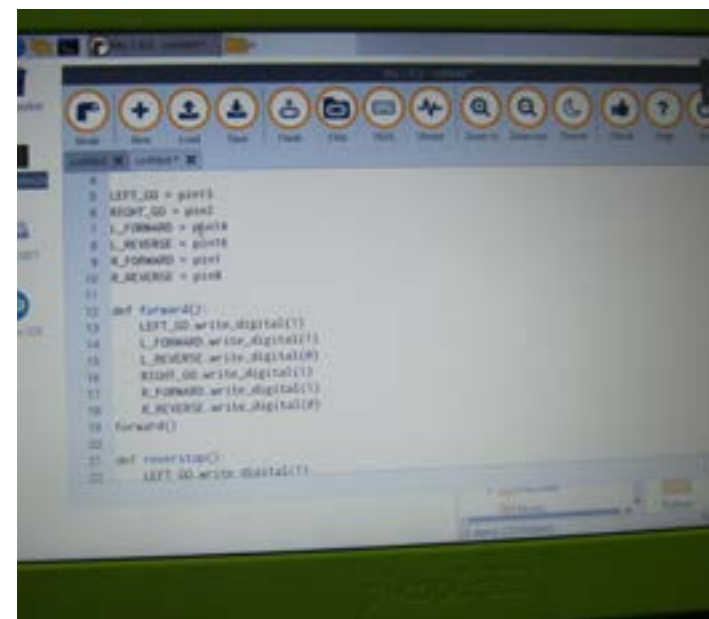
Mode New Load Save Flash Files REPL Plotter Zoom-in Zoom-out Theme Check Help

untitled * ✖ untitled * ✖

4
5 LEFT_GO = pin1
6 RIGHT_GO = pin2
7 L_FORWARD = pin16
8 L_REVERSE = pin16
9 R_FORWARD = pin1
10 R_REVERSE = pin8
11
12 def forward():
13 LEFT_GO.write_digital(1)
14 L_FORWARD.write_digital(1)
15 L_REVERSE.write_digital(0)
16 RIGHT_GO.write_digital(1)
17 R_FORWARD.write_digital(1)
18 R_REVERSE.write_digital(0)
19 forward()
20
21 def reversstop():
22 LEFT_GO.write_digital(1)